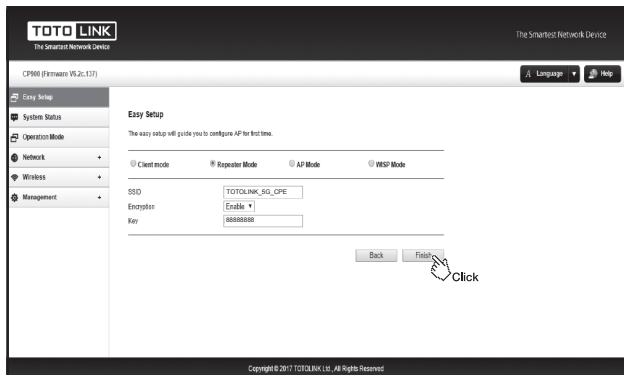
TOTO LINK
The Smartest Network Device

The Smartest Network Device

CP900 (Firmware V6.2c.137)

Language
Help

Easy Setup
System Status
Operation Mode
Network +
Wireless +
Management +

Easy Setup

The easy setup will guide you to configure AP for first time.

Client mode
Repeater Mode
AP Mode
WISP Mode

| | |
|---|---|
| SSID | TOTOLINK_5G_CPE |
| Encryption | Enable |
| Key | 88888888 |

Back
Finish

Click

Copyright © 2017 TOTOLINK Ltd., All Rights Reserved